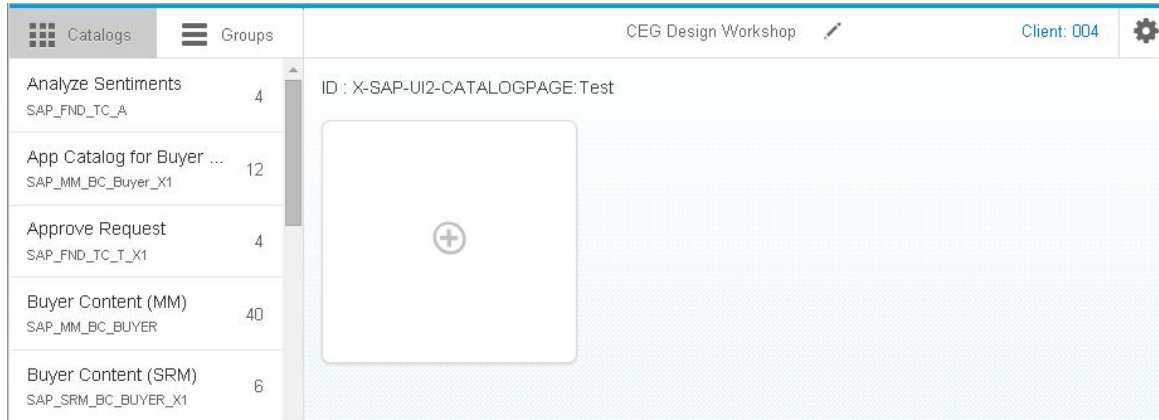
Catalogs Groups

CEG Design Workshop

Client: 004

Analyze Sentiments
SAP_FND_TC_A
4

App Catalog for Buyer ...
SAP_MM_BC_Buyer_X1
12

Approve Request
SAP_FND_TC_T_X1
4

Buyer Content (MM)
SAP_MM_BC_BUYER
40

Buyer Content (SRM)
SAP_SRM_BC_BUYER_X1
6

ID : X-SAP-UI2-CATALOGPAGE:Test